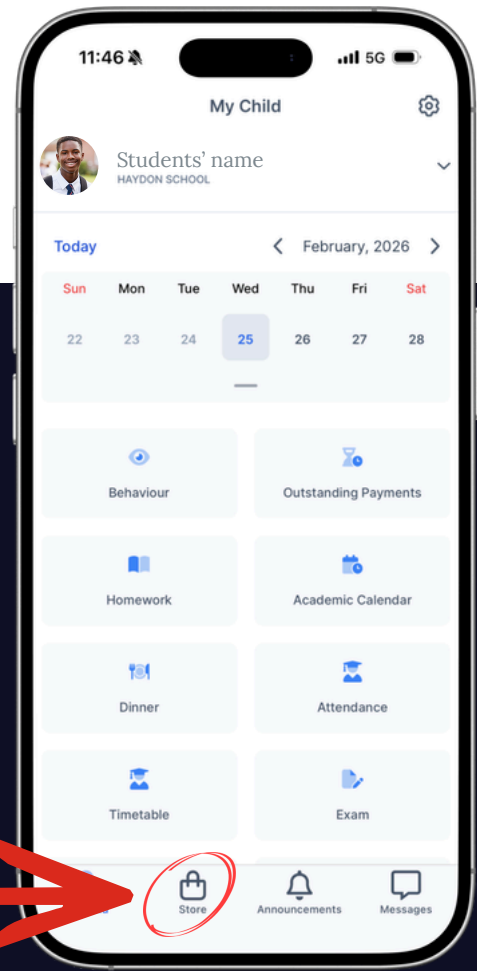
11:46
5G

My Child

Students' name
HAYDON SCHOOL

Today
February, 2026

| Sun | Mon | Tue | Wed | Thu | Fri | Sat |
|---|---|---|---|---|---|---|
| 22 | 23 | 24 | 25 | 26 | 27 | 28 |

Behaviour
Outstanding Payments
Homework
Academic Calendar
Dinner
Attendance
Timetable
Exam

Store
Announcements
Messages